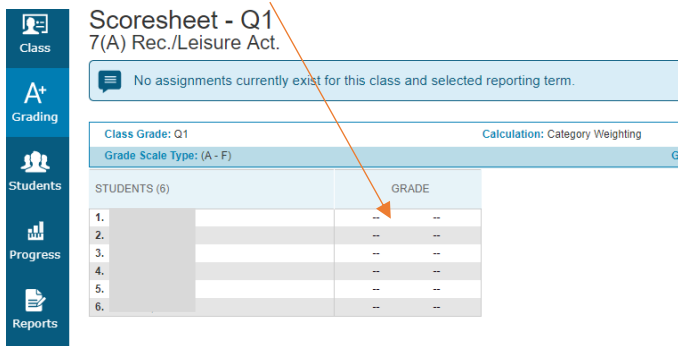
Class

Grading

Students

Progress

Reports

Scoresheet - Q1
7(A) Rec./Leisure Act.

No assignments currently exist for this class and selected reporting term.

Class Grade: Q1
Calculation: Category Weighting
Grade Scale Type: (A - F)
G

| STUDENTS (6) | GRADE | |
|---|---|---|
| 1. | -- | -- |
| 2. | -- | -- |
| 3. | -- | -- |
| 4. | -- | -- |
| 5. | -- | -- |
| 6. | -- | -- |